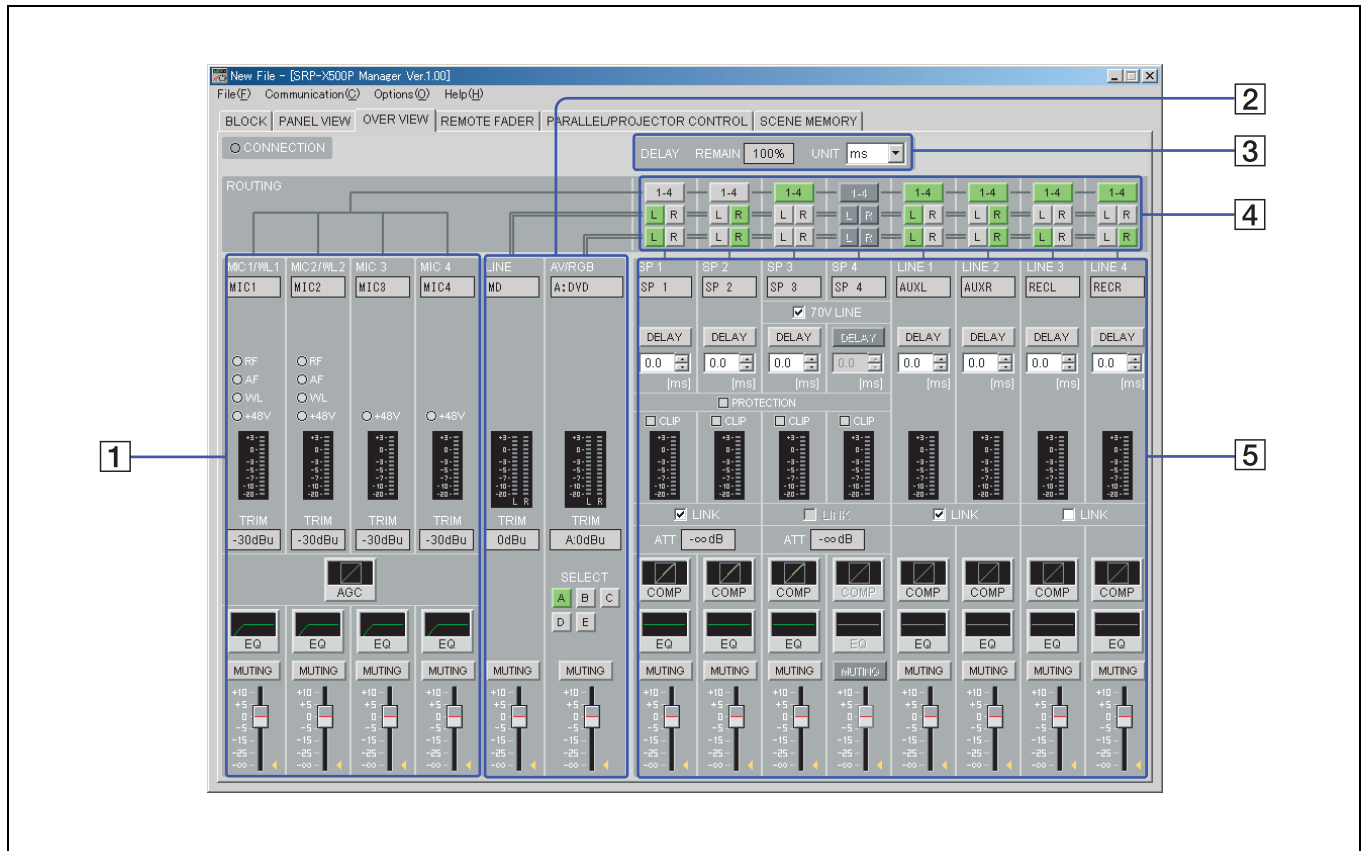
New File - [SRP-X500P Manager Ver.1.00]

File(F) Communication(C) Options(O) Help(H)

BLOCK | PANEL VIEW | OVER VIEW | REMOTE FADER | PARALLEL/PROJECTOR CONTROL | SCENE MEMORY

CONNECTION

DELAY REMAIN 100% UNIT ms

2

3

4

5

1

ROUTING

1-4 L R L R 1-4 L R L R 1-4 L R L R 1-4 L R L R 1-4 L R L R 1-4 L R L R 1-4 L R L R 1-4 L R L R

MIC1/WL1 MIC1
MIC2/WL2 MIC2
MIC 3 MIC3
MIC 4 MIC4
LINE MD
AV/RGB A:DVD
SP 1 SP 1
SP 2 SP 2
SP 3 SP 3
SP 4 SP 4
LINE 1 AUXL
LINE 2 AUXR
LINE 3 RECL
LINE 4 RECR

70V LINE

DELAY 0.0 [ms] DELAY 0.0 [ms] DELAY 0.0 [ms] DELAY 0.0 [ms] DELAY 0.0 [ms] DELAY 0.0 [ms] DELAY 0.0 [ms] DELAY 0.0 [ms]

RF AF WL +48V RF AF WL +48V +48V +48V

PROTECTION

CLIP CLIP CLIP CLIP

TRIM -30dBu TRIM -30dBu TRIM -30dBu TRIM -30dBu TRIM 0dBu TRIM A:0dBu

LINK LINK LINK LINK

ATT -∞dB ATT -∞dB

AGC

SELECT A B C D E

COMP COMP COMP COMP COMP COMP COMP COMP

EQ EQ EQ EQ EQ EQ EQ EQ EQ EQ EQ EQ

MUTING MUTING MUTING MUTING MUTING MUTING MUTING MUTING MUTING MUTING MUTING MUTING MUTING MUTING

+10 +5 0 -5 -15 -25 -∞